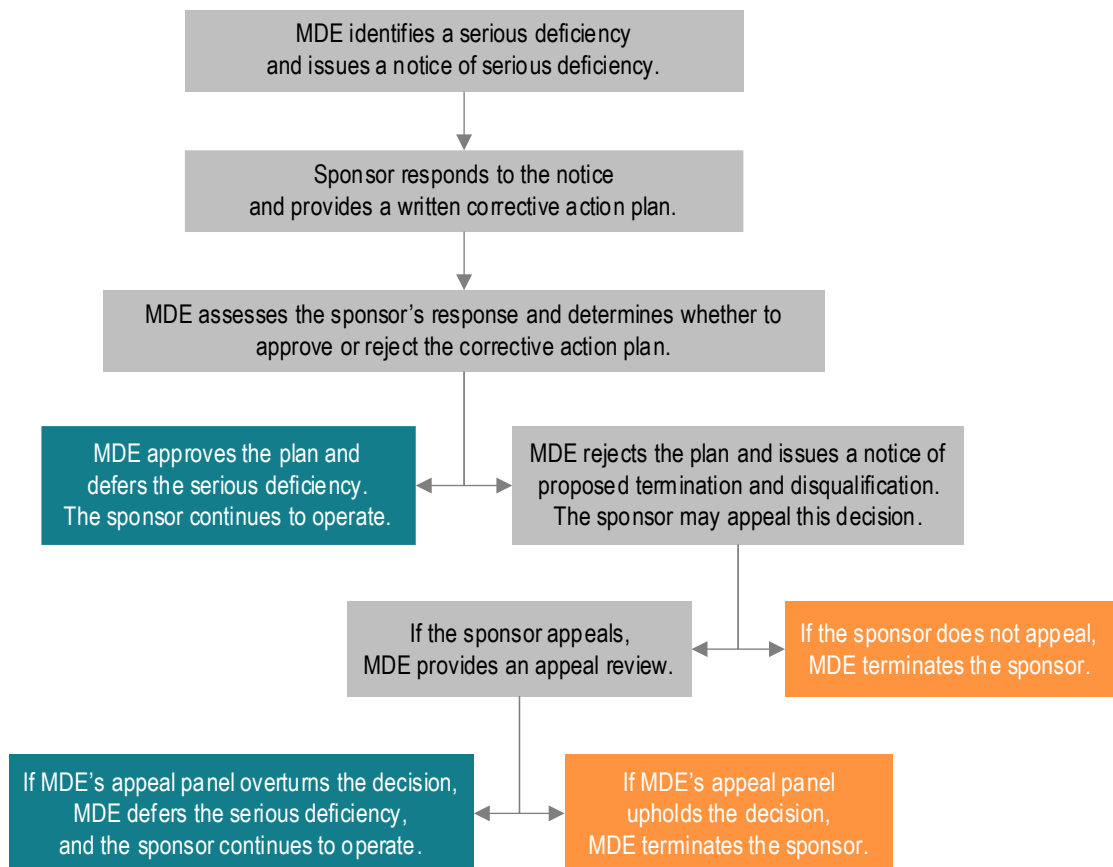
MDE identifies a serious deficiency and issues a notice of serious deficiency.

Sponsor responds to the notice and provides a written corrective action plan.

MDE assesses the sponsor's response and determines whether to approve or reject the corrective action plan.

MDE approves the plan and defers the serious deficiency. The sponsor continues to operate.

MDE rejects the plan and issues a notice of proposed termination and disqualification. The sponsor may appeal this decision.

If the sponsor appeals, MDE provides an appeal review.

If the sponsor does not appeal, MDE terminates the sponsor.

If MDE's appeal panel overturns the decision, MDE defers the serious deficiency, and the sponsor continues to operate.

If MDE's appeal panel upholds the decision, MDE terminates the sponsor.